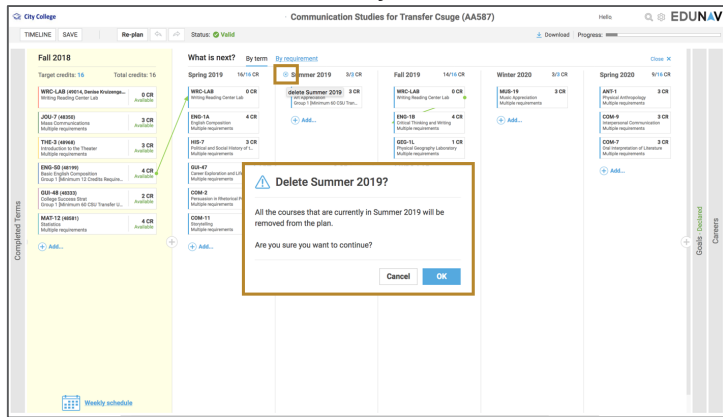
City College

Communication Studies for Transfer Csuge (AA587)

Hello

EDUNAV

TIMELINE SAVE Re-plan Status: Valid

Download Progress:

Fall 2018

Target credits: 16 Total credits: 16

WRC-LAB (49014, Denise Kruizenga... 0 CR
Writing Reading Center Lab Available

JOU-7 (48302) 3 CR
Mass Communications Available

THE-3 (49968) 3 CR
Introduction to the Theater Available
Multiple requirements

ENG-50 (48199) 4 CR
Basic English Composition Available
Group 1 [Minimum 12 Credits Require...

GUI-48 (49333) 2 CR
College Success Strat Available
Group 1 [Minimum 60 CSU Transfer U...

MAT-12 (48581) 4 CR
Statistics Available
Multiple requirements

Add...

Weekly schedule

Completed Terms

What is next? By term By requirement

Close

Spring 2019 16/16 CR

WRC-LAB 0 CR
Writing Reading Center Lab

ENG-1A 4 CR
English Composition
Multiple requirements

HIS-7 3 CR
Political and Social History of t...
Multiple requirements

GUI-47
Career Exploration and Life...
Multiple requirements

COM-2
Persuasion in Rhetorical P...
Multiple requirements

COM-11
Storytelling
Multiple requirements

Add...

Summer 2019 3/3 CR

delete Summer 2019 3 CR
Art Appreciation
Group 1 [Minimum 60 CSU Tran...

Add...

Fall 2019 16/16 CR

WRC-LAB 0 CR
Writing Reading Center Lab

ENG-1B 4 CR
Critical Thinking and Writing
Multiple requirements

GEG-1L 1 CR
Physical Geography Laboratory
Multiple requirements

Winter 2020 3/3 CR

MUS-19 3 CR
Music Appreciation
Multiple requirements

Add...

Spring 2020 9/16 CR

ANT-1 3 CR
Physical Anthropology
Multiple requirements

COM-9 3 CR
Interpersonal Communication
Multiple requirements

COM-7 3 CR
Oral Interpretation of Literature
Multiple requirements

Add...

Goals · Declared

Careers

Delete Summer 2019?

All the courses that are currently in Summer 2019 will be removed from the plan.

Are you sure you want to continue?

Cancel OK